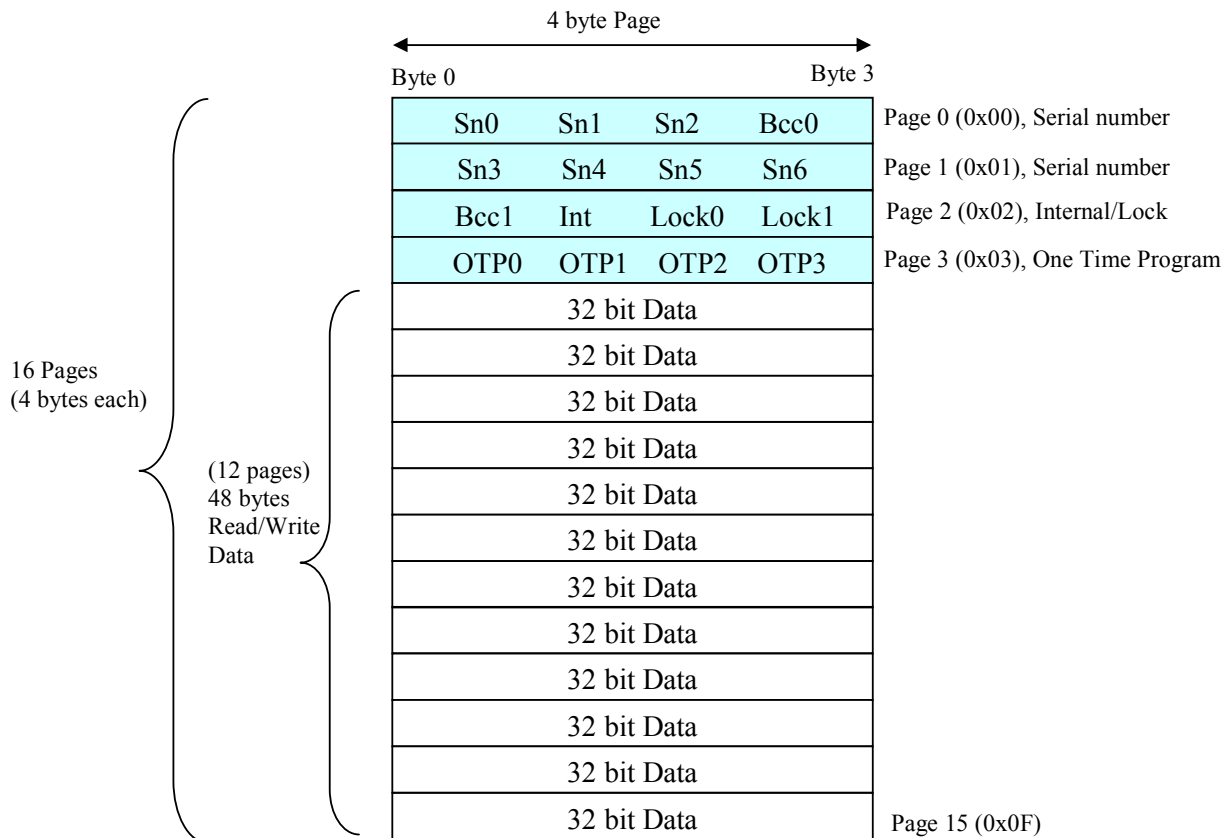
4 byte Page

Byte 0

Byte 3

| | | | |
|---|---|---|---|
| Sn0 | Sn1 | Sn2 | Bcc0 |
| Sn3 | Sn4 | Sn5 | Sn6 |
| Bcc1 | Int | Lock0 | Lock1 |
| OTP0 | OTP1 | OTP2 | OTP3 |

Page 0 (0x00), Serial number

Page 1 (0x01), Serial number

Page 2 (0x02), Internal/Lock

Page 3 (0x03), One Time Program

16 Pages
(4 bytes each)

(12 pages)
48 bytes
Read/Write
Data

32 bit Data

32 bit Data

32 bit Data

32 bit Data

32 bit Data

32 bit Data

32 bit Data

32 bit Data

32 bit Data

32 bit Data

32 bit Data

32 bit Data

Page 15 (0x0F)